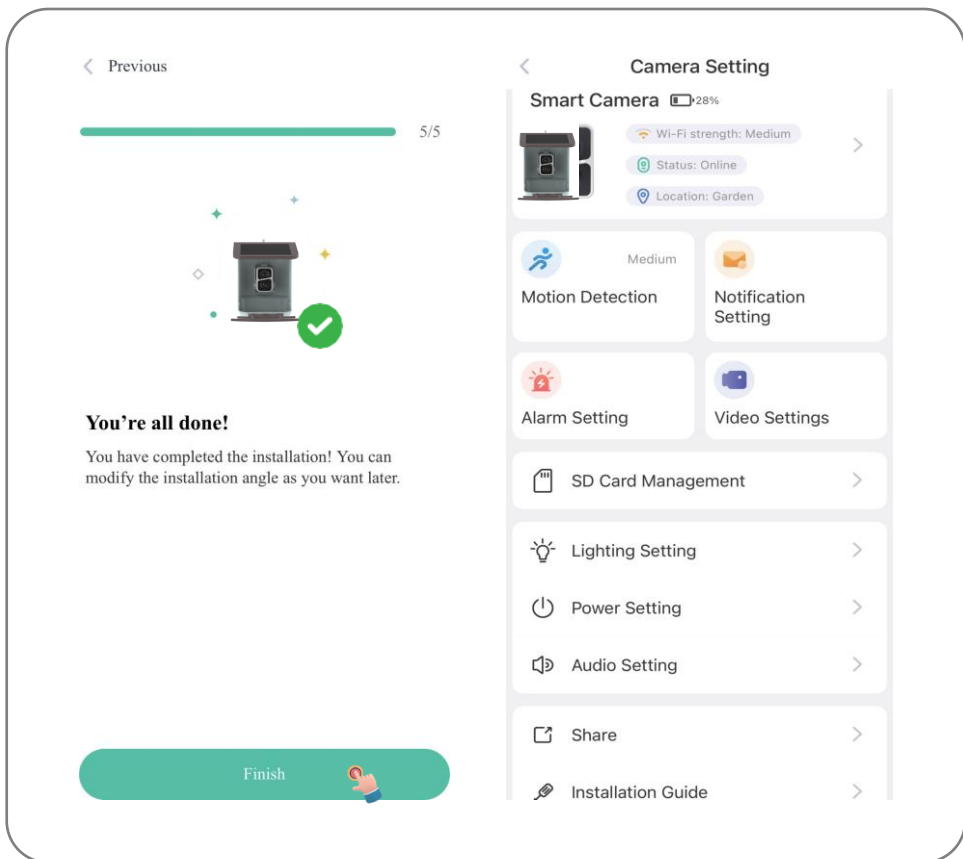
< Previous

5/5

You're all done!

You have completed the installation! You can modify the installation angle as you want later.

Finish

< Camera Setting

Smart Camera 28%

Wi-Fi strength: Medium

Status: Online

Location: Garden

Medium

Motion Detection

Notification Setting

Alarm Setting

Video Settings

SD Card Management

Lighting Setting

Power Setting

Audio Setting

Share

Installation Guide